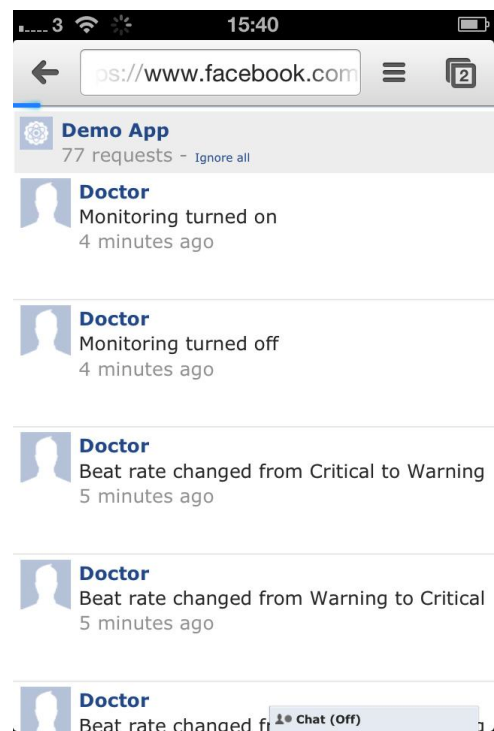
3 15:40

ps://www.facebook.com

2

Demo App
77 requests - Ignore all

Doctor
Monitoring turned on
4 minutes ago

Doctor
Monitoring turned off
4 minutes ago

Doctor
Beat rate changed from Critical to Warning
5 minutes ago

Doctor
Beat rate changed from Warning to Critical
5 minutes ago

Doctor
Beat rate changed f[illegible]

Chat (Off)